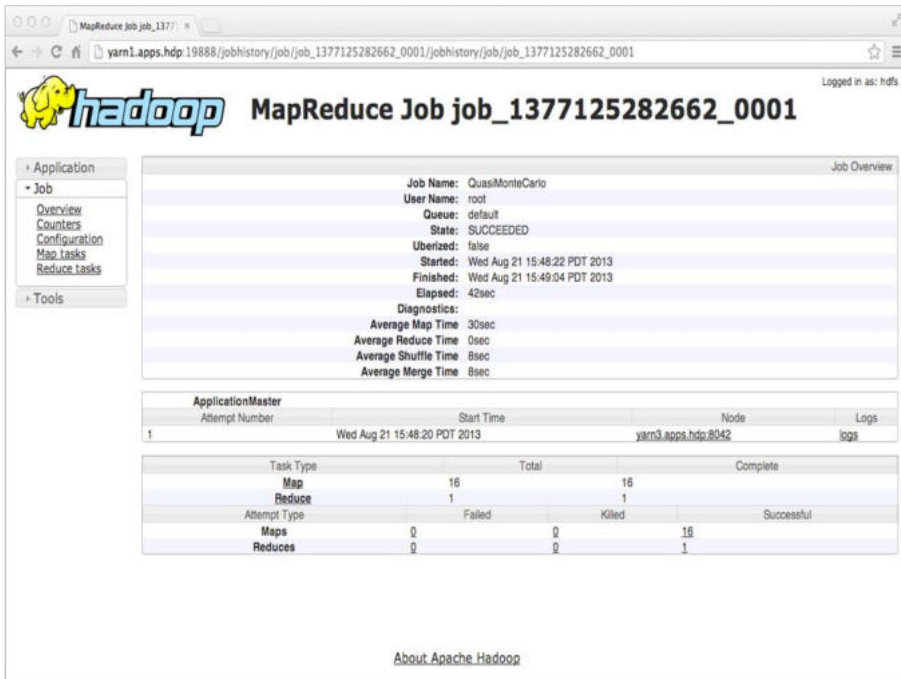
MapReduce Job job_1377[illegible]

yarn1.apps.hdp:19888/jobhistory/job/job_1377125282662_0001/jobhistory/job/job_1377125282662_0001

Logged in as: hdfs

hadoop

MapReduce Job job_1377125282662_0001

Application
Job
Overview
Counters
Configuration
Map tasks
Reduce tasks
Tools

Job Overview

| | |
|---|---|
| Job Name: | QuasiMonteCarlo |
| User Name: | root |
| Queue: | default |
| State: | SUCCEEDED |
| Uberized: | false |
| Started: | Wed Aug 21 15:48:22 PDT 2013 |
| Finished: | Wed Aug 21 15:49:04 PDT 2013 |
| Elapsed: | 42sec |
| Diagnostics: | |
| Average Map Time | 30sec |
| Average Reduce Time | 0sec |
| Average Shuffle Time | 8sec |
| Average Merge Time | 8sec |

ApplicationMaster

| Attempt Number | Start Time | Node | Logs |
|---|---|---|---|
| 1 | Wed Aug 21 15:48:20 PDT 2013 | yarn3.apps.hdp:8042 | logs |

| Task Type | Total | Complete |
|---|---|---|
| Map | 16 | 16 |
| Reduce | 1 | 1 |

| Attempt Type | Failed | Killed | Successful |
|---|---|---|---|
| Maps | 0 | 0 | 16 |
| Reduces | 0 | 0 | 1 |

About Apache Hadoop